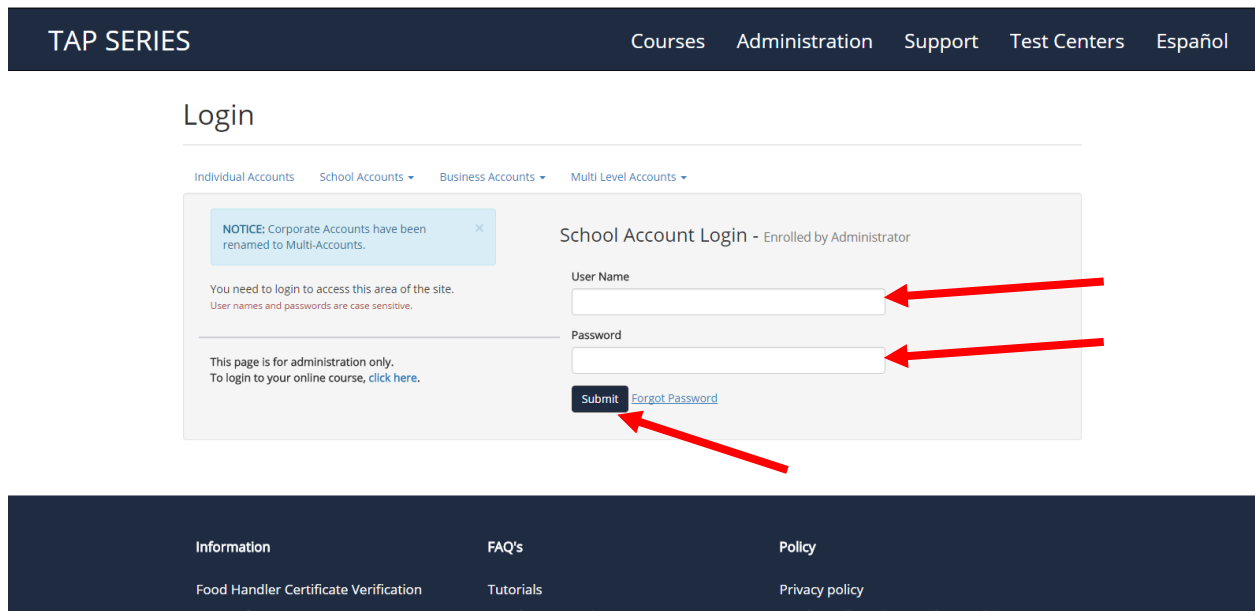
TAP SERIES

Courses Administration Support Test Centers Español

Login

Individual Accounts School Accounts ▾ Business Accounts ▾ Multi Level Accounts ▾

NOTICE: Corporate Accounts have been renamed to Multi-Accounts. ×

You need to login to access this area of the site.
User names and passwords are case sensitive.

This page is for administration only.
To login to your online course, click here.

School Account Login - Enrolled by Administrator

User Name

Password

Submit Forgot Password

Information

Food Handler Certificate Verification

FAQ's

Tutorials

Policy

Privacy policy